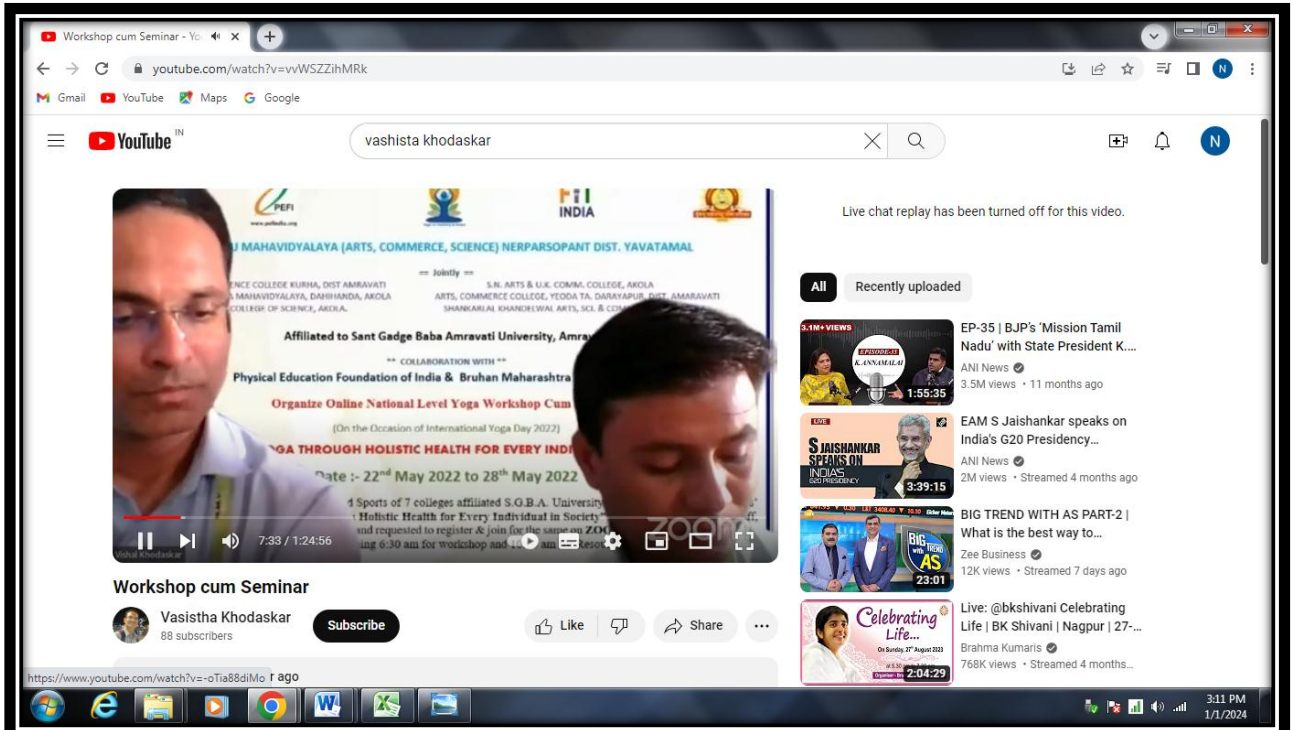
Workshop cum Seminar - Yo

youtube.com/watch?v=vvWSZZihMRk

Gmail YouTube Maps Google

YouTube IN

vashista khodaskar

PEFI

INDIA

U MAHAVIDYALAYA (ARTS, COMMERCE, SCIENCE) NERPARSOPANT DIST. YAVATAMAL

== Jointly ==

ENCE COLLEGE KURHA, DIST AMRAVATI
A MAHAVIDYALAYA, DAHIHANDA, AKOLA
COLLEGE OF SCIENCE, AKOLA.

S.N. ARTS & U.K. COMM. COLLEGE, AKOLA
ARTS, COMMERCE COLLEGE, YEODA TA. DARAYAPUR, DIST. AMARAVATI
SHANKARLAL KHANDELWAL ARTS, SCI. & CO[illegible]

Affiliated to Sant Gadge Baba Amravati University, Amra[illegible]

** COLLABORATION WITH **

Physical Education Foundation of India & Bruhan Maharashtra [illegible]

Organize Online National Level Yoga Workshop Cum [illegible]

(On the Occasion of International Yoga Day 2022)

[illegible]GA THROUGH HOLISTIC HEALTH FOR EVERY INDI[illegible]

Date :- 22nd May 2022 to 28th May 2022

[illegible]d Sports of 7 colleges affiliated S.G.B.A. University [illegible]
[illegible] Holistic Health for Every Individual in Society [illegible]
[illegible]nd requested to register & join for the same on ZOO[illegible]
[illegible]g 6:30 am for workshop and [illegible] am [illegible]

zoom

Vishal Khodaskar

7:33 / 1:24:56

Live chat replay has been turned off for this video.

All

Recently uploaded

3.1M+ VIEWS
EPISODE 35
K. ANNAMALAI
1:55:35

EP-35 | BJP's 'Mission Tamil Nadu' with State President K...
ANI News
3.5M views • 11 months ago

LIVE
S JAISHANKAR SPEAKS ON INDIA'S G20 PRESIDENCY
3:39:15

EAM S Jaishankar speaks on India's G20 Presidency...
ANI News
2M views • Streamed 4 months ago

BIG TREND AS
23:01

BIG TREND WITH AS PART-2 | What is the best way to...
Zee Business
12K views • Streamed 7 days ago

Celebrating Life...
On Sunday, 27th August 2023
2:04:29

Live: @bkshivani Celebrating Life | BK Shivani | Nagpur | 27-...
Brahma Kumaris
768K views • Streamed 4 months...

Workshop cum Seminar

Vasistha Khodaskar
88 subscribers

Subscribe

Like

Share

https://www.youtube.com/watch?v=-oTia88diMo

r ago

3:11 PM
1/1/2024